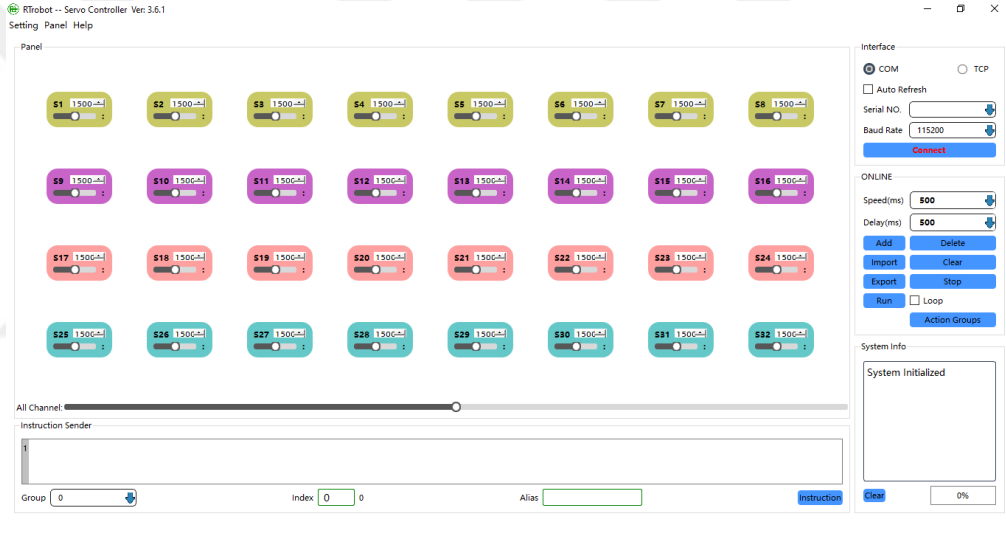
RTrobot -- Servo Controller Ver: 3.6.1

Setting Panel Help

Panel

S1 1500 :
S2 1500 :
S3 1500 :
S4 1500 :
S5 1500 :
S6 1500 :
S7 1500 :
S8 1500 :

S9 1500 :
S10 1500 :
S11 1500 :
S12 1500 :
S13 1500 :
S14 1500 :
S15 1500 :
S16 1500 :

S17 1500 :
S18 1500 :
S19 1500 :
S20 1500 :
S21 1500 :
S22 1500 :
S23 1500 :
S24 1500 :

S25 1500 :
S26 1500 :
S27 1500 :
S28 1500 :
S29 1500 :
S30 1500 :
S31 1500 :
S32 1500 :

All Channel:

Instruction Sender

1

Group 0
Index 0 0
Alias
Instruction

Interface
COM
TCP
Auto Refresh
Serial NO.
Baud Rate 115200
Connect

ONLINE
Speed(ms) 500
Delay(ms) 500
Add
Delete
Import
Clear
Export
Stop
Run
Loop
Action Groups

System Info
System Initialized

Clear
0%